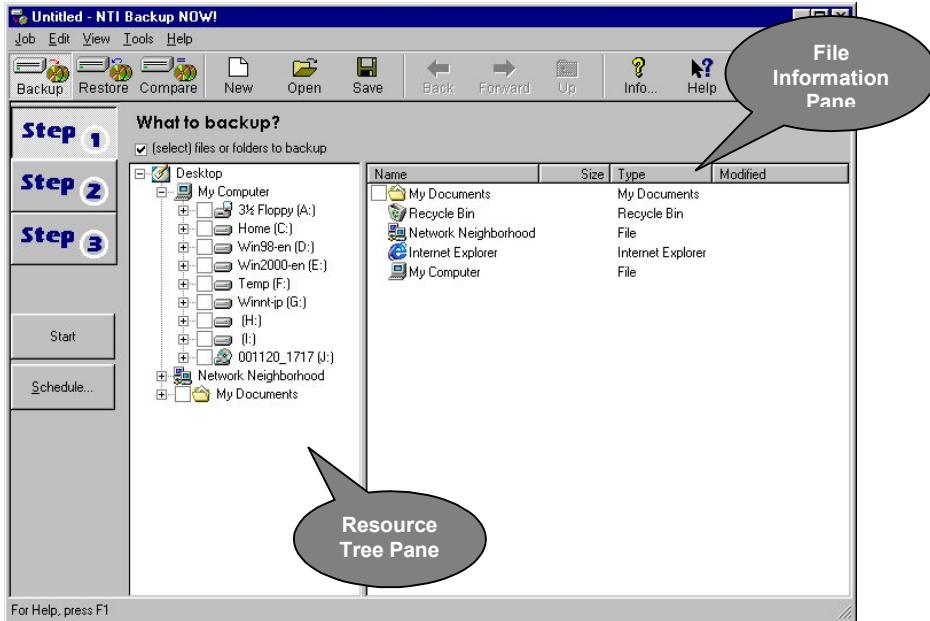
Untitled - NTI Backup NOW!

Job Edit View Tools Help

Backup Restore Compare New Open Save Back Forward Up Info... Help

File Information Pane

Step 1
Step 2
Step 3

What to backup?

(select) files or folders to backup

Desktop
My Computer
3½ Floppy (A:)
Home (C:)
Win98-en (D:)
Win2000-en (E:)
Temp (F:)
Winnt-jp (G:)
(H:)
(I:)
001120_1717 (J:)
Network Neighborhood
My Documents

| Name | Size | Type | Modified |
|---|---|---|---|
| My Documents | | My Documents | |
| Recycle Bin | | Recycle Bin | |
| Network Neighborhood | | File | |
| Internet Explorer | | Internet Explorer | |
| My Computer | | File | |

Start

Schedule...

Resource Tree Pane

For Help, press F1